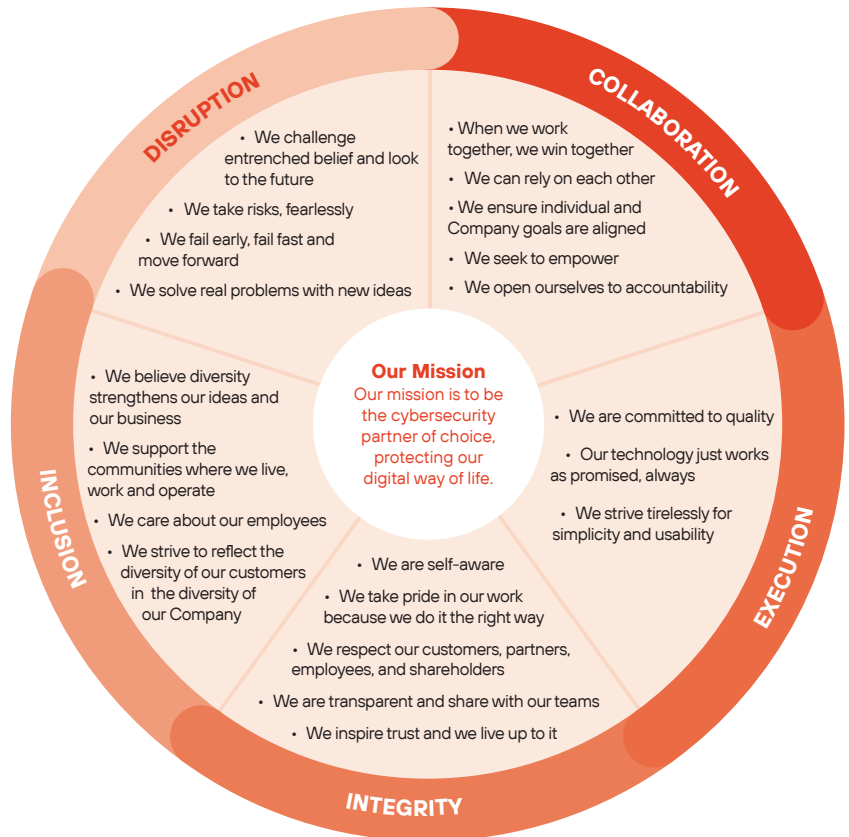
DISRUPTION

• We challenge entrenched belief and look to the future

• We take risks, fearlessly

• We fail early, fail fast and move forward

• We solve real problems with new ideas

COLLABORATION

• When we work together, we win together

• We can rely on each other

• We ensure individual and Company goals are aligned

• We seek to empower

• We open ourselves to accountability

Our Mission
Our mission is to be the cybersecurity partner of choice, protecting our digital way of life.

EXECUTION

• We are committed to quality

• Our technology just works as promised, always

• We strive tirelessly for simplicity and usability

INCLUSION

• We believe diversity strengthens our ideas and our business

• We support the communities where we live, work and operate

• We care about our employees

• We strive to reflect the diversity of our customers in the diversity of our Company

INTEGRITY

• We are self-aware

• We take pride in our work because we do it the right way

• We respect our customers, partners, employees, and shareholders

• We are transparent and share with our teams

• We inspire trust and we live up to it